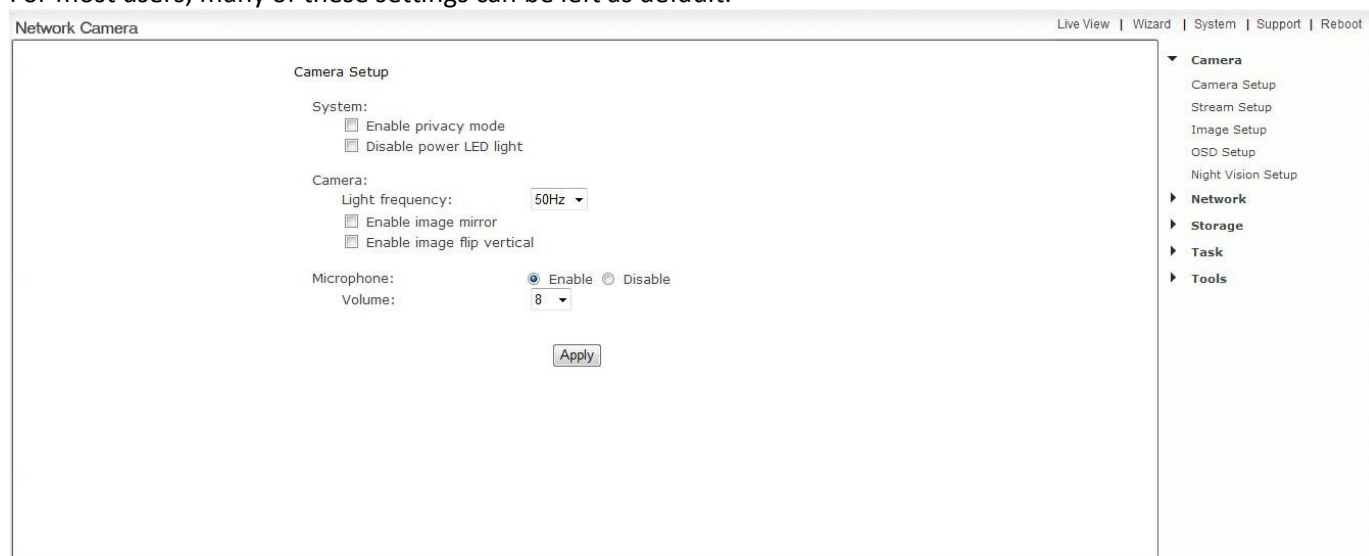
For most users, many of these settings can be left as default.

Network Camera

Live View | Wizard | System | Support | Reboot

Camera Setup

System:
Enable privacy mode
Disable power LED light

Camera:
Light frequency: 50Hz
Enable image mirror
Enable image flip vertical

Microphone: Enable Disable
Volume: 8

Apply

Camera
Camera Setup
Stream Setup
Image Setup
OSD Setup
Night Vision Setup
Network
Storage
Task
Tools